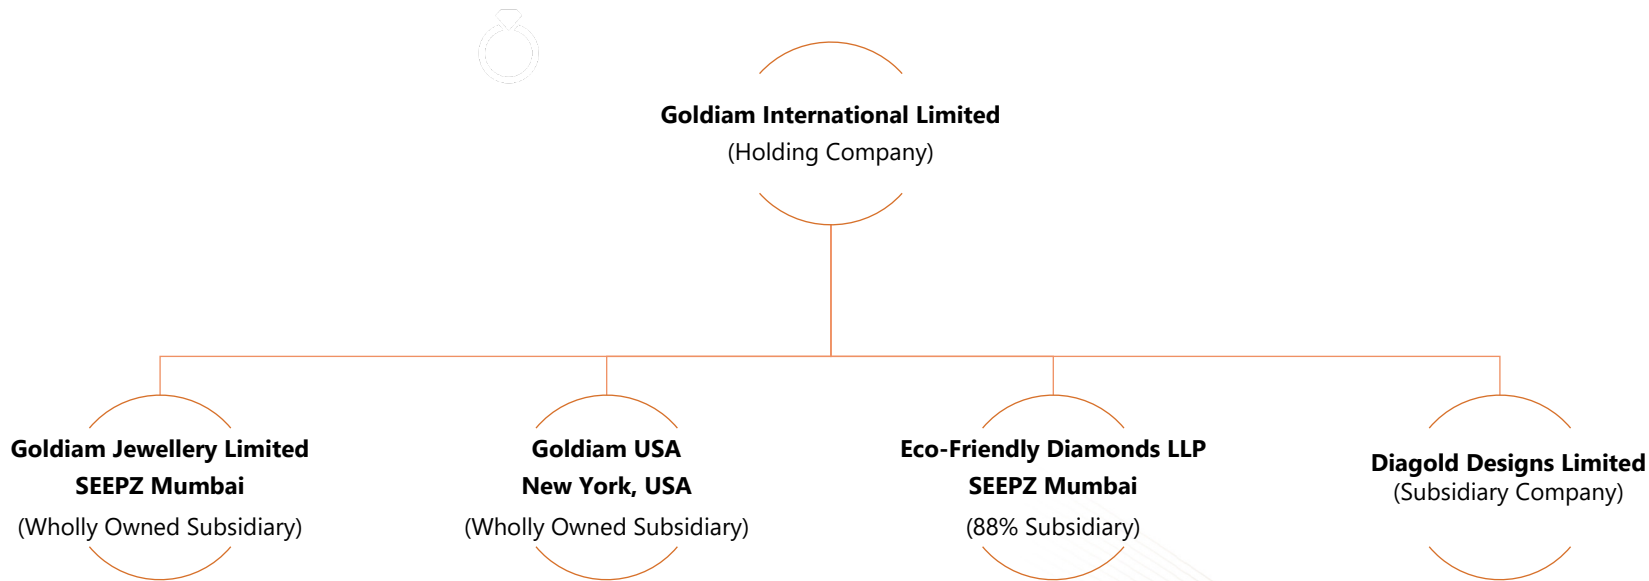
Goldiam International Limited
(Holding Company)

Goldiam Jewellery Limited
SEEPZ Mumbai
(Wholly Owned Subsidiary)

Goldiam USA
New York, USA
(Wholly Owned Subsidiary)

Eco-Friendly Diamonds LLP
SEEPZ Mumbai
(88% Subsidiary)

Diagold Designs Limited
(Subsidiary Company)